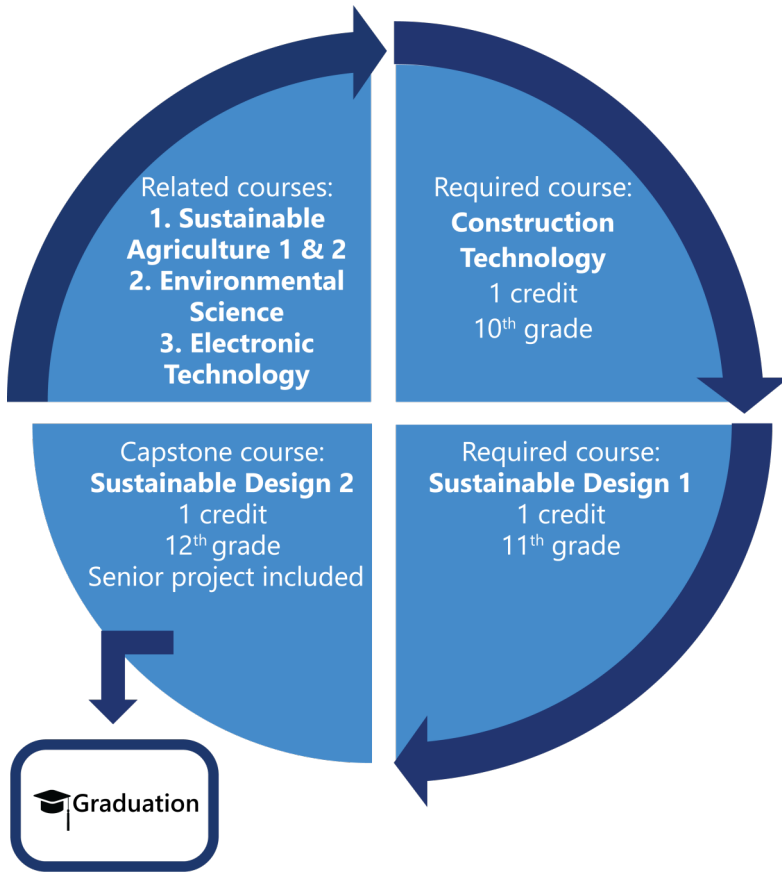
Related courses:
1. Sustainable Agriculture 1 & 2
2. Environmental Science
3. Electronic Technology

Required course:
Construction Technology
1 credit
10$^{th}$ grade

Capstone course:
Sustainable Design 2
1 credit
12$^{th}$ grade
Senior project included

Required course:
Sustainable Design 1
1 credit
11$^{th}$ grade

Graduation